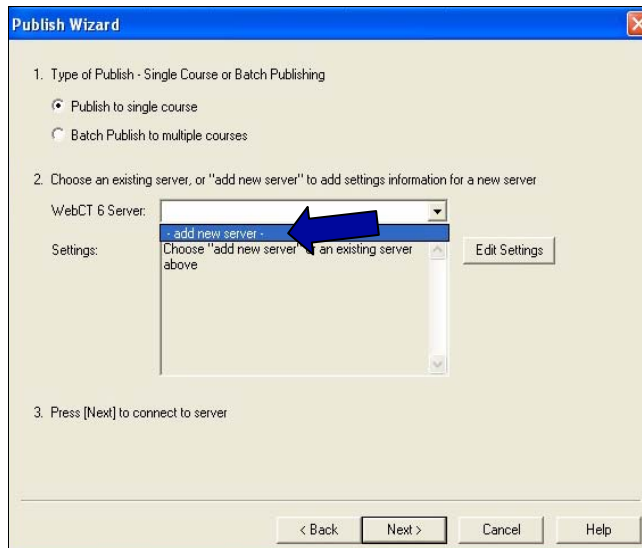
Publish Wizard

1. Type of Publish - Single Course or Batch Publishing

Publish to single course

Batch Publish to multiple courses

2. Choose an existing server, or "add new server" to add settings information for a new server

WebCT 6 Server:

- add new server -

Settings:

Choose "add new server" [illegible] an existing server above

Edit Settings

3. Press [Next] to connect to server

< Back

Next >

Cancel

Help